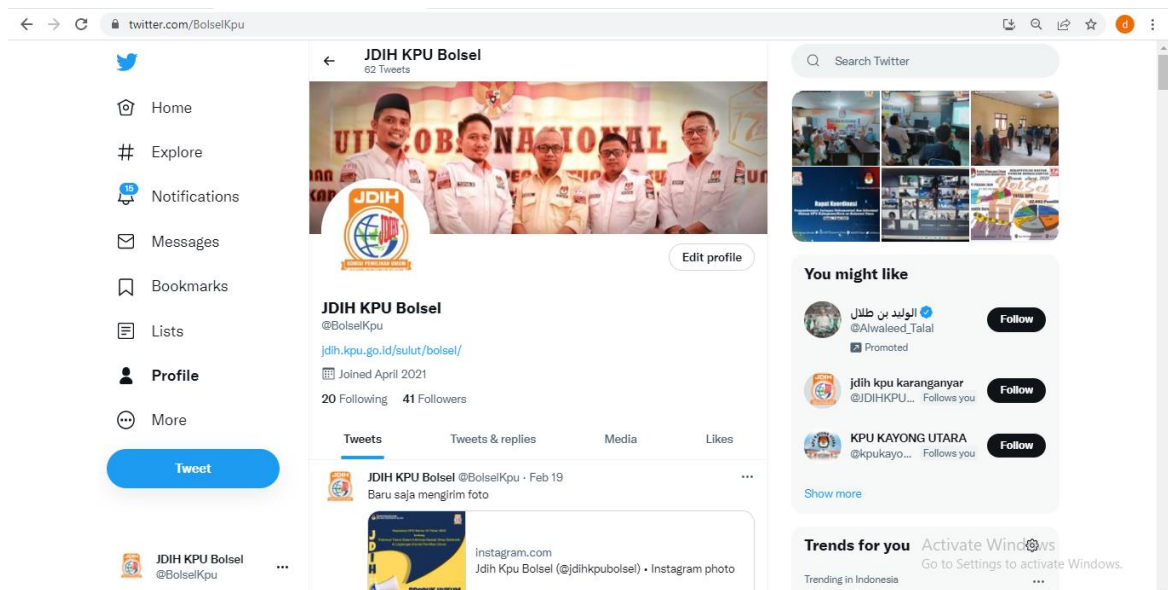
twitter.com/BolselKpu

Home
Explore
15
Notifications
Messages
Bookmarks
Lists
Profile
More
Tweet

JDIH KPU Bolsel
@BolselKpu

JDIH KPU Bolsel
62 Tweets

Edit profile

JDIH KPU Bolsel
@BolselKpu
jdih.kpu.go.id/sulut/bolsel/
Joined April 2021
20 Following 41 Followers

Tweets
Tweets & replies
Media
Likes

JDIH KPU Bolsel @BolselKpu · Feb 19
Baru saja mengirim foto
instagram.com
Jdih Kpu Bolsel (@jdihkpubolsel) • Instagram photo

Search Twitter

You might like
الوليد بن طلال
@Alwaleed_Talal
Promoted
Follow
jdih kpu karanganyar
@JDIHKPU... Follows you
Follow
KPU KAYONG UTARA
@kpukayo... Follows you
Follow
Show more

Trends for you
Trending in Indonesia
Activate Windows
Go to Settings to activate Windows.